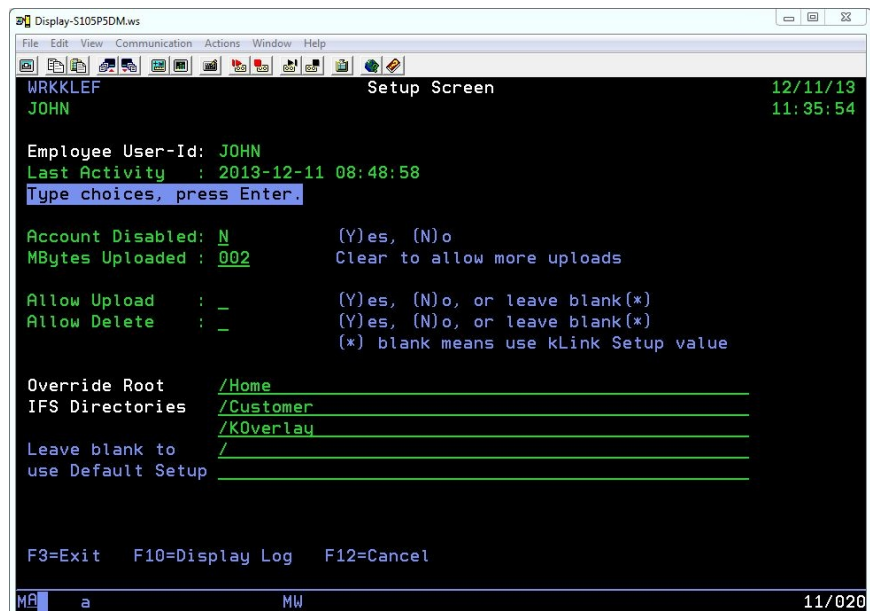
Display-S105P5DM.ws

File Edit View Communication Actions Window Help

WRKKLEF Setup Screen 12/11/13
JOHN 11:35:54

Employee User-Id: JOHN
Last Activity : 2013-12-11 08:48:58
Type choices, press Enter.

Account Disabled: N (Y)es, (N)o
MBytes Uploaded : 002 Clear to allow more uploads

Allow Upload : _ (Y)es, (N)o, or leave blank(*)
Allow Delete : _ (Y)es, (N)o, or leave blank(*)
(*) blank means use kLink Setup value

Override Root /Home
IFS Directories /Customer
/KOverlay
Leave blank to /
use Default Setup

F3=Exit F10=Display Log F12=Cancel

MA a MW 11/020